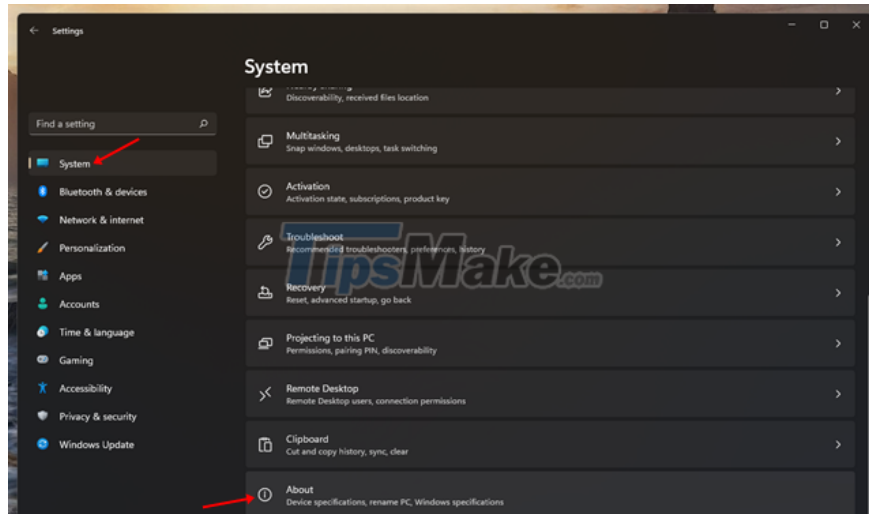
Settings

System

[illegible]
Discoverability, received files location

Find a setting

System

Bluetooth & devices

Network & internet

Personalization

Apps

Accounts

Time & language

Gaming

Accessibility

Privacy & security

Windows Update

Multitasking
Snap windows, desktops, task switching

Activation
Activation state, subscriptions, product key

Troubleshoot
Recommended troubleshooters, preferences, history

TipsMake.com

Recovery
Reset, advanced startup, go back

Projecting to this PC
Permissions, pairing PIN, discoverability

Remote Desktop
Remote Desktop users, connection permissions

Clipboard
Cut and copy history, sync, clear

About
Device specifications, rename PC, Windows specifications